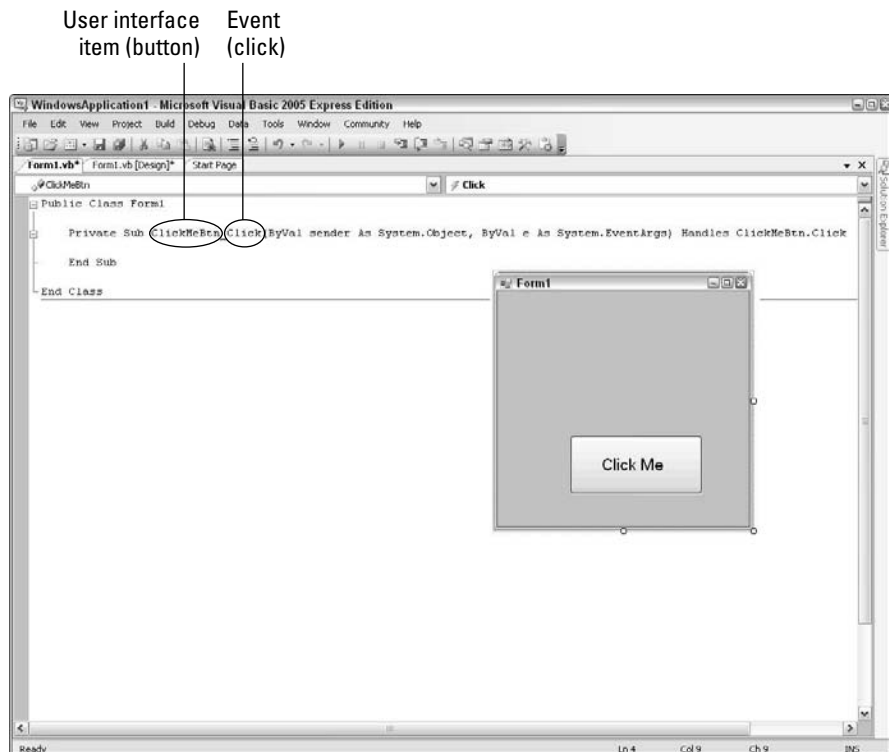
User interface item (button)

Event (click)

WindowsApplication1 - Microsoft Visual Basic 2005 Express Edition

File Edit View Project Build Debug Data Tools Window Community Help

Form1.vb* Form1.vb [Design]* Start Page

ClickMeBtn

Click

Public Class Form1

Private Sub ClickMeBtn_Click(ByVal sender As System.Object, ByVal e As System.EventArgs) Handles ClickMeBtn.Click

End Sub

End Class

Form1

Click Me

Solution Explorer

Ready

Ln 4

Col 9

Ch 9

INS